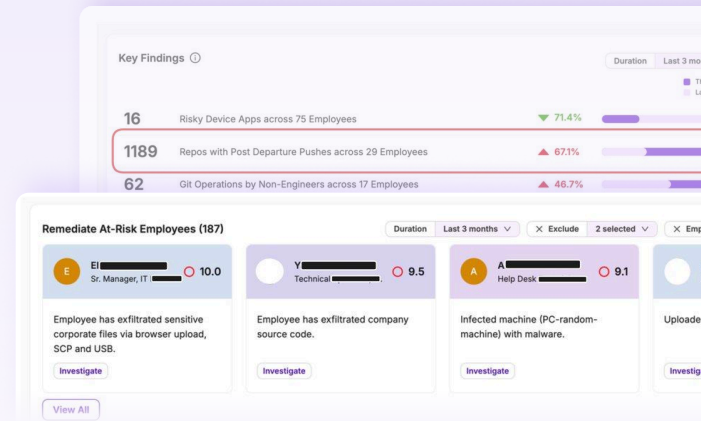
Key Findings ⓘ

Duration | Last 3 mo

Th
La

16 Risky Device Apps across 75 Employees ▼ 71.4%

1189 Repos with Post Departure Pushes across 29 Employees ▲ 67.1%

62 Git Operations by Non-Engineers across 17 Employees ▲ 46.7%

Remediate At-Risk Employees (187)

Duration | Last 3 months ∨ | × Exclude | 2 selected ∨ | × Emp

E El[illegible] Sr. Manager, IT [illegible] 10.0

Employee has exfiltrated sensitive corporate files via browser upload, SCP and USB.

Investigate

Y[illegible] Technical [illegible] 9.5

Employee has exfiltrated company source code.

Investigate

A A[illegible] Help Desk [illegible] 9.1

Infected machine (PC-random-machine) with malware.

Investigate

Uploade

Investig

View All